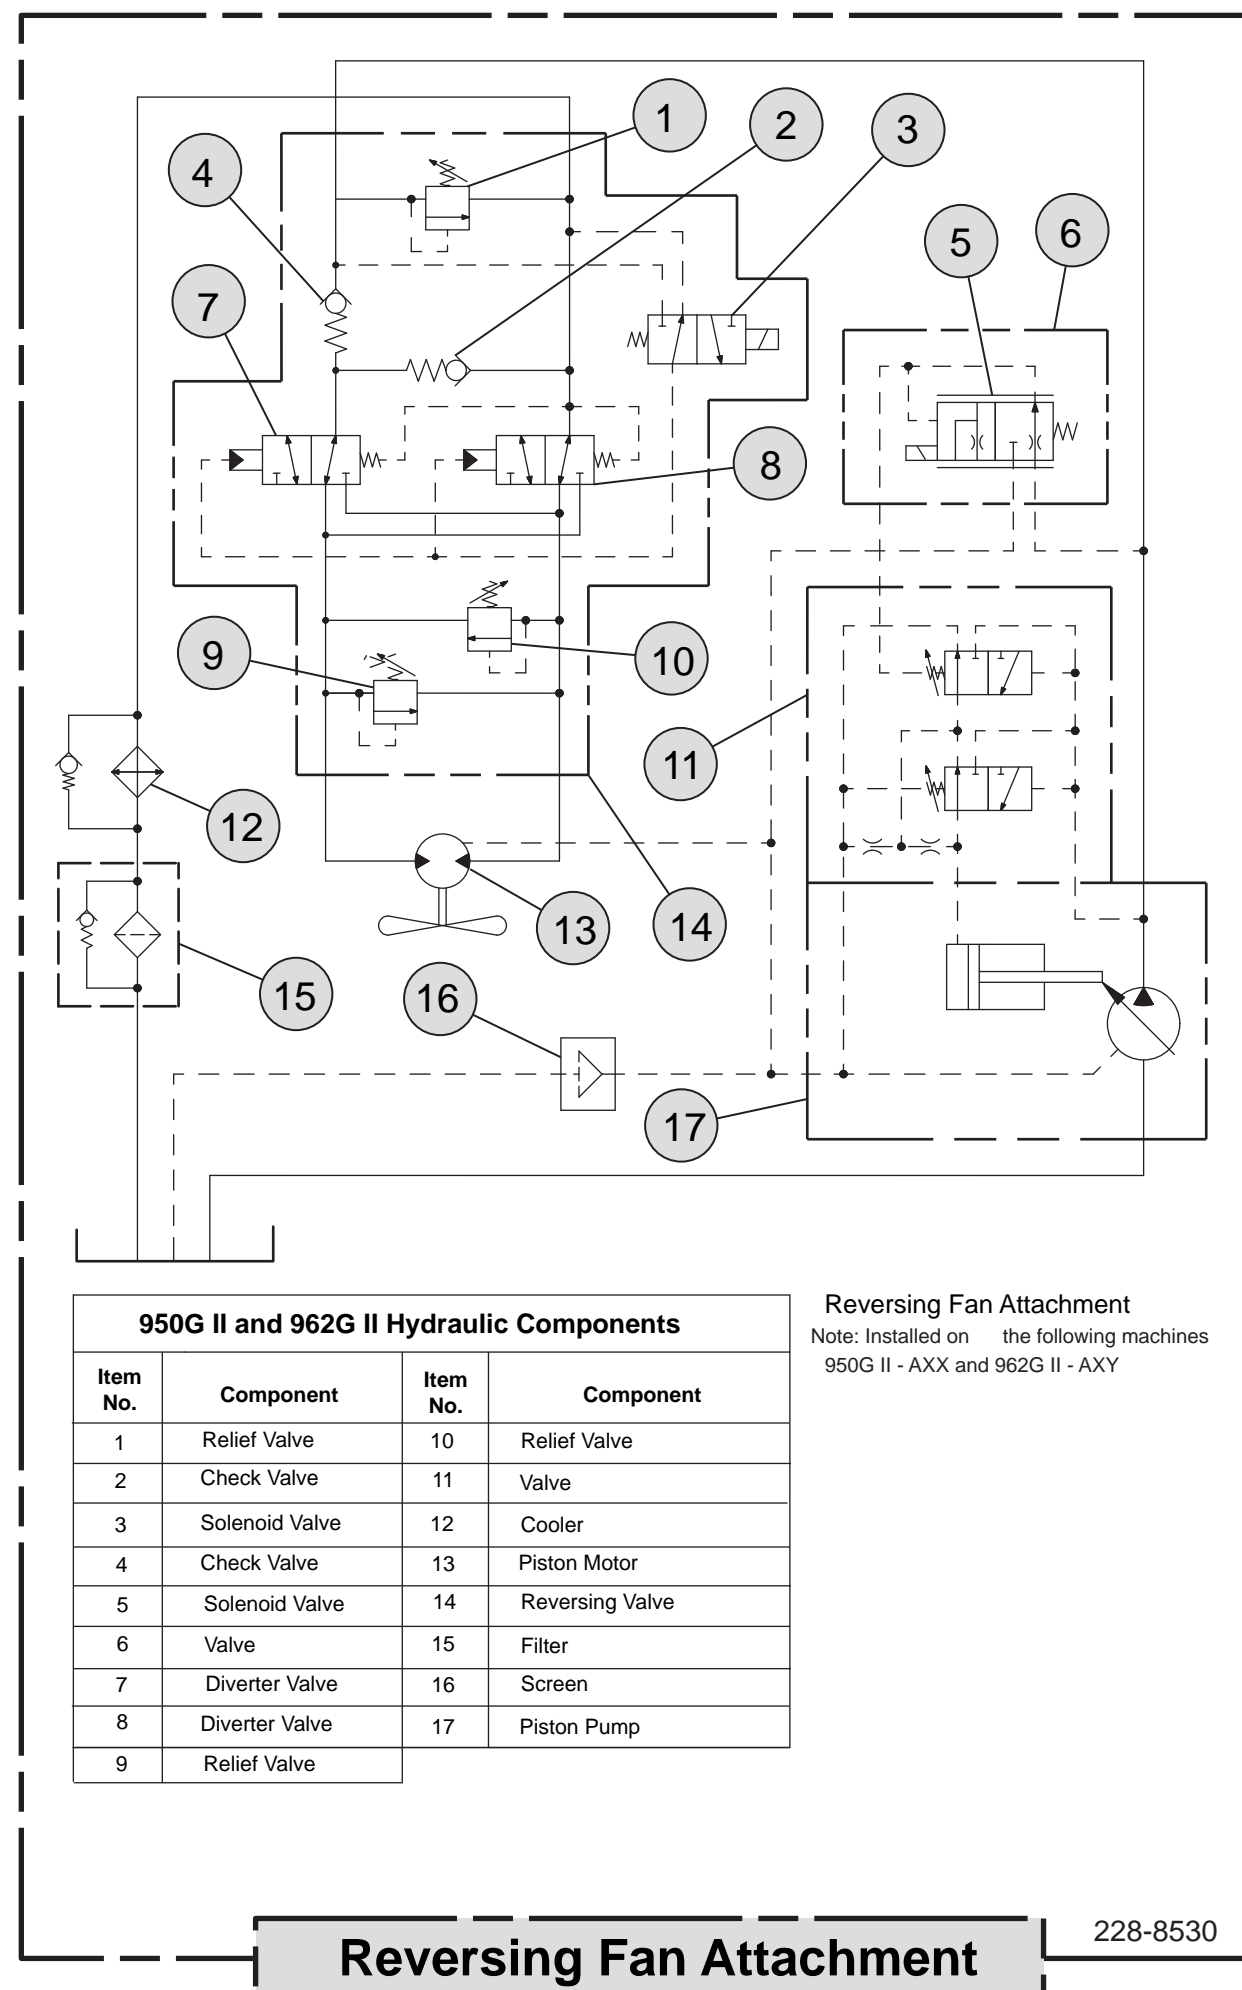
1
2
3
4
5
6
7
8
9
10
11
12
13
14
15
16
17

950G II and 962G II Hydraulic Components

| Item No. | Component | Item No. | Component |
|---|---|---|---|
| 1 | Relief Valve | 10 | Relief Valve |
| 2 | Check Valve | 11 | Valve |
| 3 | Solenoid Valve | 12 | Cooler |
| 4 | Check Valve | 13 | Piston Motor |
| 5 | Solenoid Valve | 14 | Reversing Valve |
| 6 | Valve | 15 | Filter |
| 7 | Diverter Valve | 16 | Screen |
| 8 | Diverter Valve | 17 | Piston Pump |
| 9 | Relief Valve | | |

Reversing Fan Attachment
Note: Installed on the following machines
950G II - AXX and 962G II - AXY

228-8530

Reversing Fan Attachment